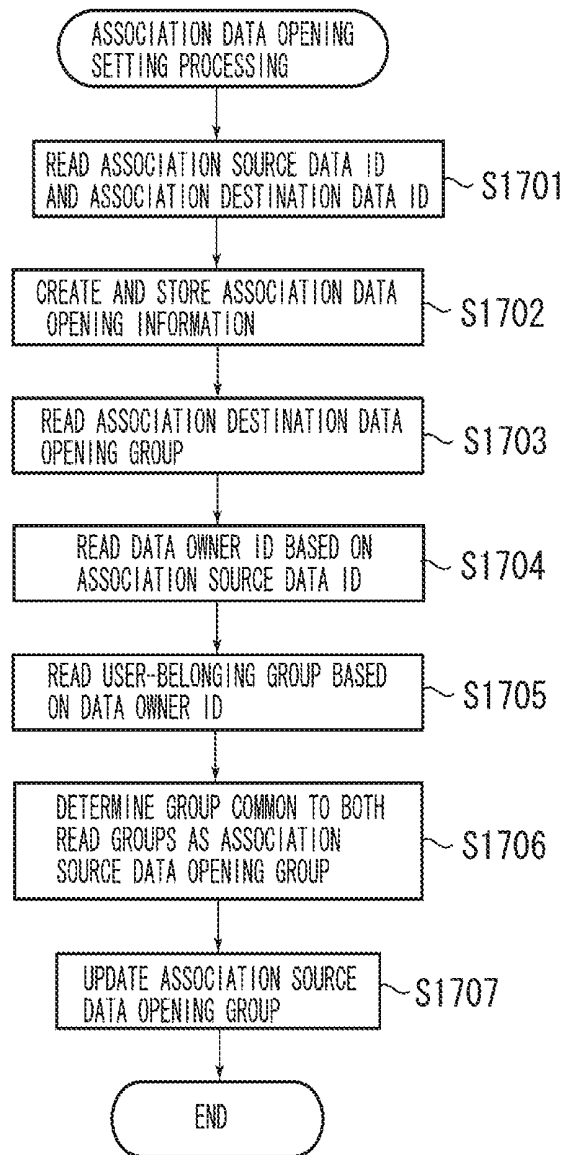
ASSOCIATION DATA OPENING SETTING PROCESSING

READ ASSOCIATION SOURCE DATA ID AND ASSOCIATION DESTINATION DATA ID

S1701

CREATE AND STORE ASSOCIATION DATA OPENING INFORMATION

S1702

READ ASSOCIATION DESTINATION DATA OPENING GROUP

S1703

READ DATA OWNER ID BASED ON ASSOCIATION SOURCE DATA ID

S1704

READ USER-BELONGING GROUP BASED ON DATA OWNER ID

S1705

DETERMINE GROUP COMMON TO BOTH READ GROUPS AS ASSOCIATION SOURCE DATA OPENING GROUP

S1706

UPDATE ASSOCIATION SOURCE DATA OPENING GROUP

S1707

END